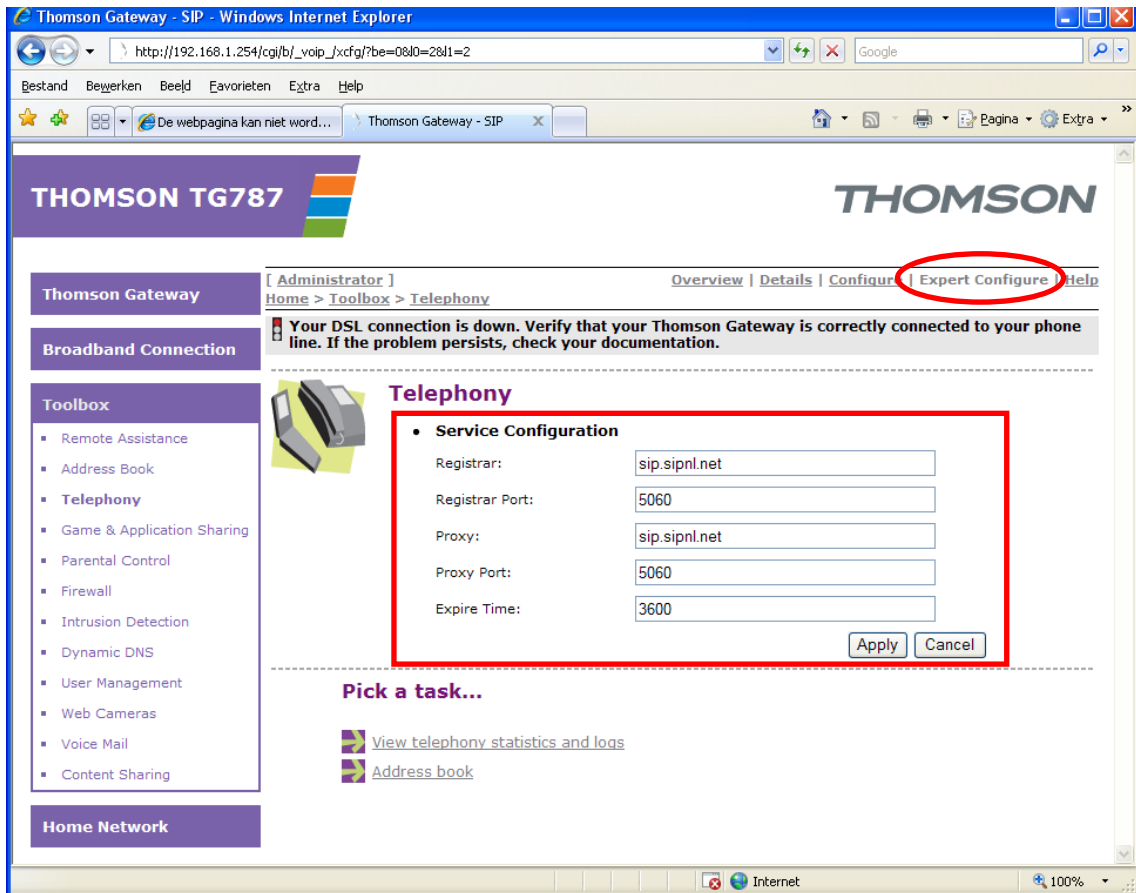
Thomson Gateway - SIP - Windows Internet Explorer

http://192.168.1.254/cgi/b/_voip_/xcfg/?be=0&l0=2&l1=2

Google

Bestand Bewerken Beeld Favorieten Extra Help

De webpagina kan niet word...

Thomson Gateway - SIP

Pagina Extra

THOMSON TG787

THOMSON

Thomson Gateway

Broadband Connection

Toolbox

- Remote Assistance
- Address Book
- Telephony
- Game & Application Sharing
- Parental Control
- Firewall
- Intrusion Detection
- Dynamic DNS
- User Management
- Web Cameras
- Voice Mail
- Content Sharing

Home Network

[ Administrator ]

Overview | Details | Configure | Expert Configure | Help

Home > Toolbox > Telephony

Your DSL connection is down. Verify that your Thomson Gateway is correctly connected to your phone line. If the problem persists, check your documentation.

Telephony

- Service Configuration

| | |
|---|---|
| Registrar: | sip.sipnl.net |
| Registrar Port: | 5060 |
| Proxy: | sip.sipnl.net |
| Proxy Port: | 5060 |
| Expire Time: | 3600 |

Apply Cancel

Pick a task...

View telephony statistics and logs

Address book

Internet

100%